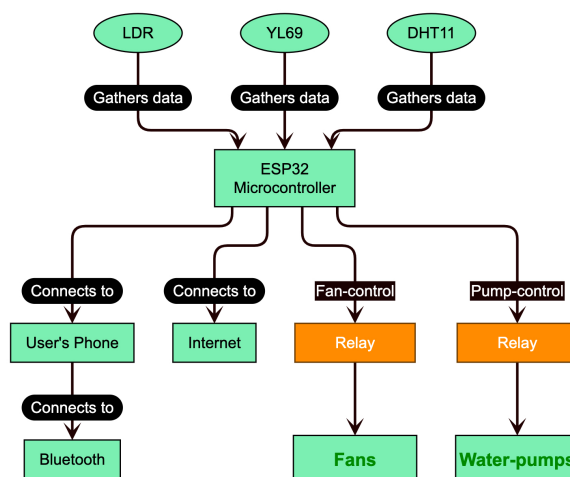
LDR

YL69

DHT11

Gathers data

Gathers data

Gathers data

ESP32
Microcontroller

Connects to

Connects to

Fan-control

Pump-control

User's Phone

Internet

Relay

Relay

Connects to

Bluetooth

Fans

Water-pumps